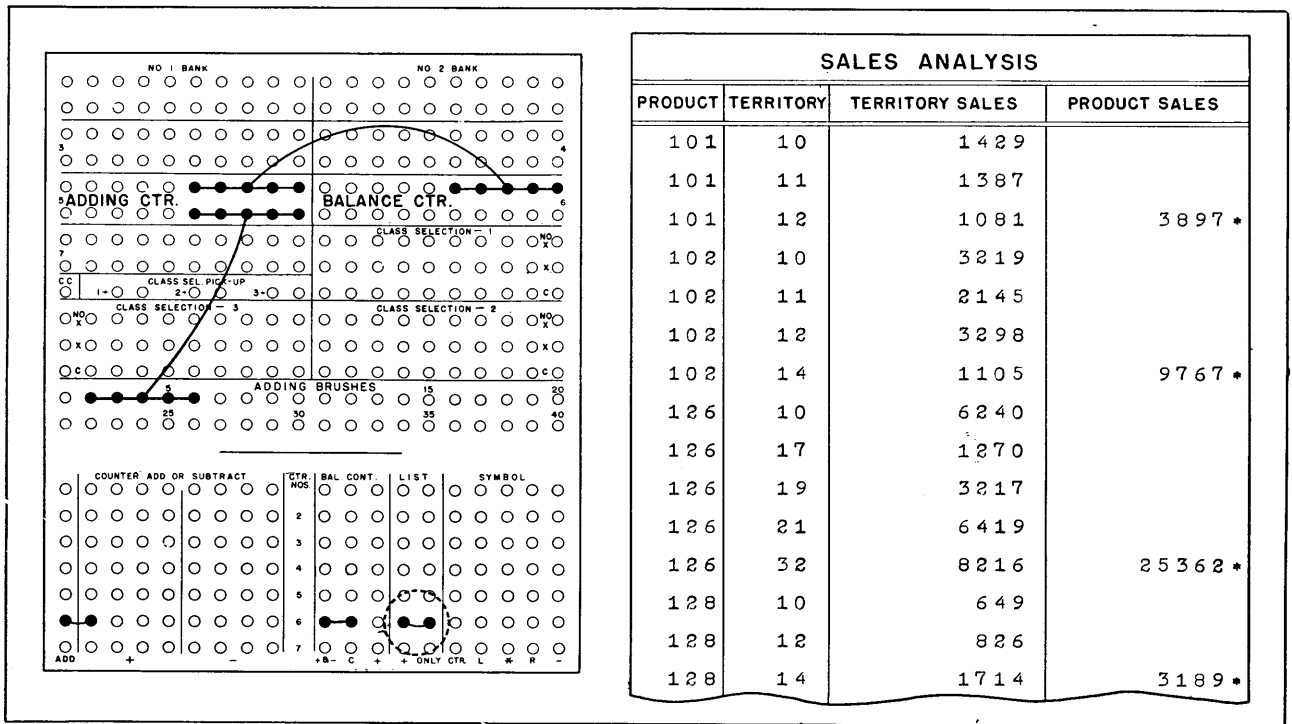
NO 1 BANK

NO 2 BANK

3

4

ADDING CTR.

BALANCE CTR.

5

6

CLASS SELECTION — 1

NO X

7

X

CC

CLASS SEL. PICK-UP

1 2 3

C

CLASS SELECTION — 3

CLASS SELECTION — 2

NO X

NO X

X

X

C

C

ADDING BRUSHES

5 15 20

25 30 35 40

COUNTER ADD OR SUBTRACT

CTR. NOS.

BAL CONT.

LIST

SYMBOL

2

3

4

5

6

7

ADD + − +B− C + + ONLY CTR. L ✱ R −

| SALES ANALYSIS | | | |
|---|---|---|---|
| PRODUCT | TERRITORY | TERRITORY SALES | PRODUCT SALES |
| 101 | 10 | 1429 | |
| 101 | 11 | 1387 | |
| 101 | 12 | 1081 | 3897 * |
| 102 | 10 | 3219 | |
| 102 | 11 | 2145 | |
| 102 | 12 | 3298 | |
| 102 | 14 | 1105 | 9767 * |
| 126 | 10 | 6240 | |
| 126 | 17 | 1270 | |
| 126 | 19 | 3217 | |
| 126 | 21 | 6419 | |
| 126 | 32 | 8216 | 25362 * |
| 128 | 10 | 649 | |
| 128 | 12 | 826 | |
| 128 | 14 | 1714 | 3189 * |